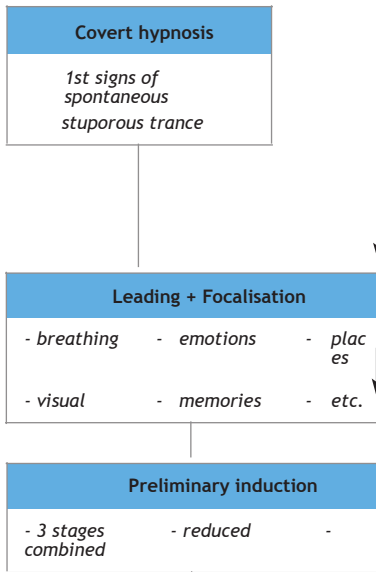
Covert hypnosis

1st signs of spontaneous stuporous trance

Leading + Focalisation

- breathing - emotions - plac es

- visual - memories - etc.

Preliminary induction

- 3 stages combined - reduced -